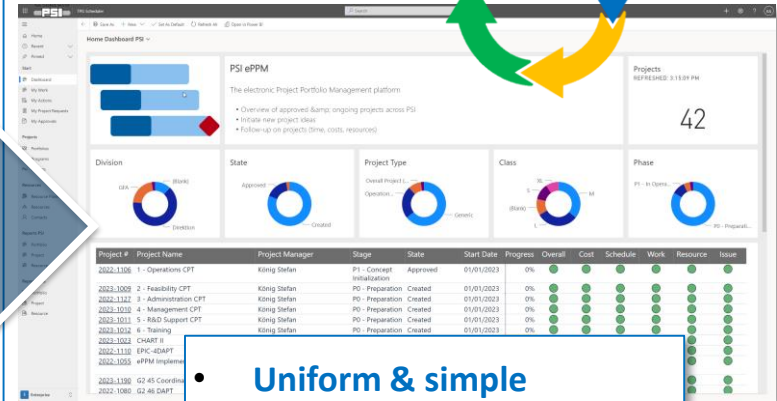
PSI

Home Dashboard PSI

PSI ePPM

The electronic Project Portfolio Management platform

• Overview of approved &amp; ongoing projects across PSI
• Initiate new project ideas
• Follow-up on projects (time, costs, resources)

Projects
REFRESHED: 3:15:09 PM

42

Division

State

Project Type

Class

Phase

(Blank)

Approved

Created

Overall Project L...

Operation...

Generic

(Blank)

M

P1 - In Opera...

P0 - Preparati...

| Project # | Project Name | Project Manager | Stage | State | Start Date | Progress | Overall | Cost | Schedule | Work | Resource | Issue |
|---|---|---|---|---|---|---|---|---|---|---|---|---|
| 2022-1106 | 1 - Operations CPT | König Stefan | P1 - Concept Initialization | Approved | 01/01/2023 | 0% | | | | | | |
| 2023-1009 | 2 - Feasibility CPT | König Stefan | P0 - Preparation | Created | 01/01/2023 | 0% | | | | | | |
| 2022-1127 | 3 - Administration CPT | König Stefan | P0 - Preparation | Created | 01/01/2023 | 0% | | | | | | |
| 2023-1010 | 4 - Management CPT | König Stefan | P0 - Preparation | Created | 01/01/2023 | 0% | | | | | | |
| 2023-1011 | 5 - R&D Support CPT | König Stefan | P0 - Preparation | Created | 01/01/2023 | 0% | | | | | | |
| 2023-1012 | 6 - Training | König Stefan | P0 - Preparation | Created | 01/01/2023 | 0% | | | | | | |
| 2023-1023 | CHART II | | | | | | | | | | | |
| 2022-1110 | EPIC-4DAPT | | | | | | | | | | | |
| 2022-1055 | ePPM Implemen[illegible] | | | | | | | | | | | |
| 2023-1190 | G2 45 Coordina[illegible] | | | | | | | | | | | |
| 2022-1080 | G2 46 DAPT | | | | | | | | | | | |

• Uniform & simple